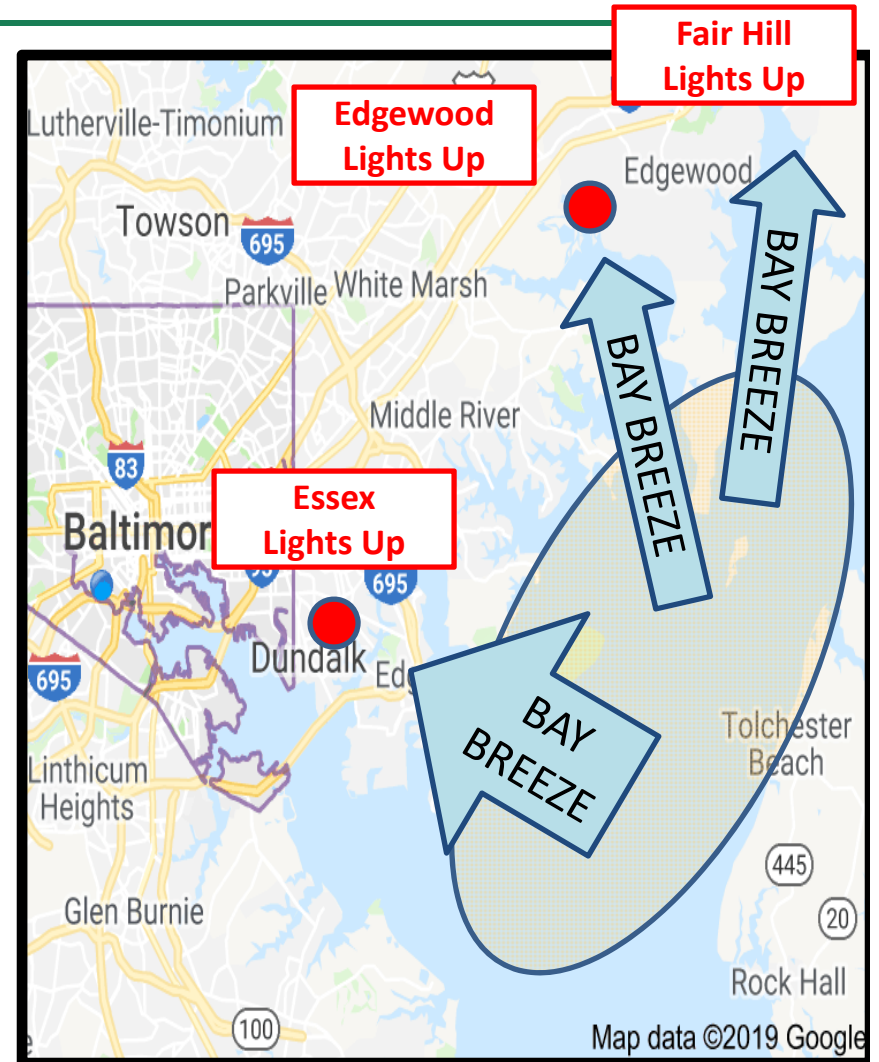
Fair Hill Lights Up

Edgewood Lights Up

Lutherville-Timonium

Edgewood

Towson

695

Parkville

White Marsh

BAY BREEZE

BAY BREEZE

Middle River

83

Essex Lights Up

Baltimore

695

Dundalk

Ed

695

BAY BREEZE

Tolchester Beach

Linthicum Heights

445

Glen Burnie

20

Rock Hall

100

Map data ©2019 Google